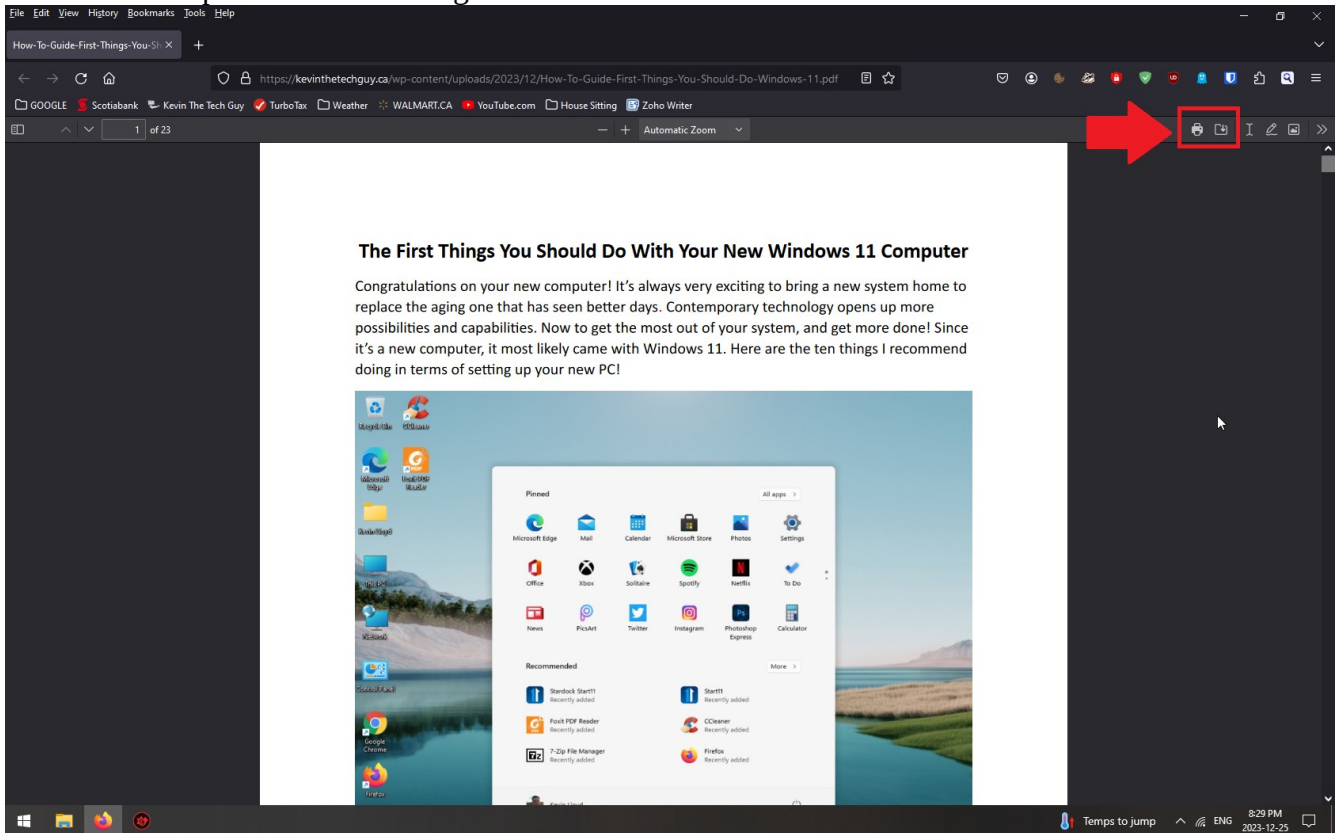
File Edit View History Bookmarks Tools Help

How-To-Guide-First-Things-You-Sh ×

https://kevinthetechguy.ca/wp-content/uploads/2023/12/How-To-Guide-First-Things-You-Should-Do-Windows-11.pdf

GOOGLE Scotiabank Kevin The Tech Guy TurboTax Weather WALMART.CA YouTube.com House Sitting Zoho Writer

1 of 23

Automatic Zoom

The First Things You Should Do With Your New Windows 11 Computer

Congratulations on your new computer! It's always very exciting to bring a new system home to replace the aging one that has seen better days. Contemporary technology opens up more possibilities and capabilities. Now to get the most out of your system, and get more done! Since it's a new computer, it most likely came with Windows 11. Here are the ten things I recommend doing in terms of setting up your new PC!

Recycle Bin CCleaner

Microsoft Edge Foxit PDF Reader

Kevin Lloyd

This PC

Network

Control Panel

Google Chrome

Firefox

Pinned All apps >

Microsoft Edge Mail Calendar Microsoft Store Photos Settings

Office Xbox Solitaire Spotify Netflix To Do

News PicsArt Twitter Instagram Photoshop Express Calculator

Recommended More >

Stardock Start11 Recently added

Start11 Recently added

Foxit PDF Reader Recently added

CCleaner Recently added

7-Zip File Manager Recently added

Firefox Recently added

Kevin Lloyd

Temps to jump ENG 8:29 PM 2023-12-25